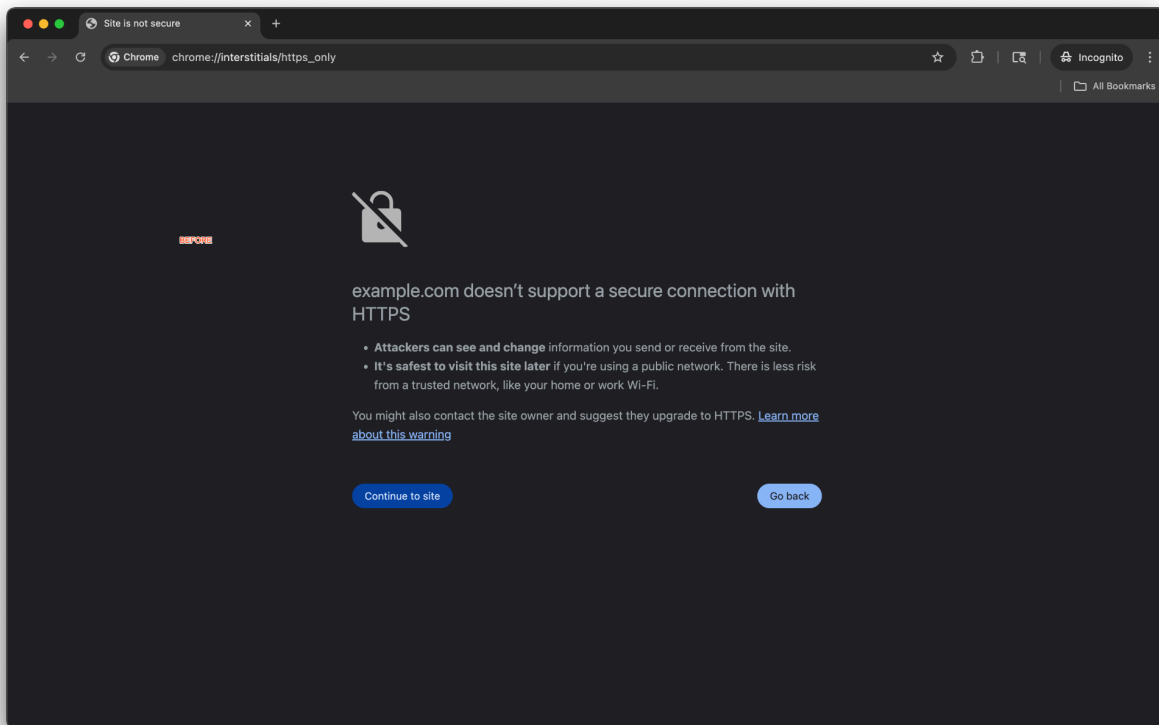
Site is not secure

Chrome chrome://interstitials/https_only

Incognito

All Bookmarks

BEFORE

example.com doesn't support a secure connection with HTTPS

• **Attackers can see and change** information you send or receive from the site.
• **It's safest to visit this site later** if you're using a public network. There is less risk from a trusted network, like your home or work Wi-Fi.

You might also contact the site owner and suggest they upgrade to HTTPS. Learn more about this warning

Continue to site

Go back